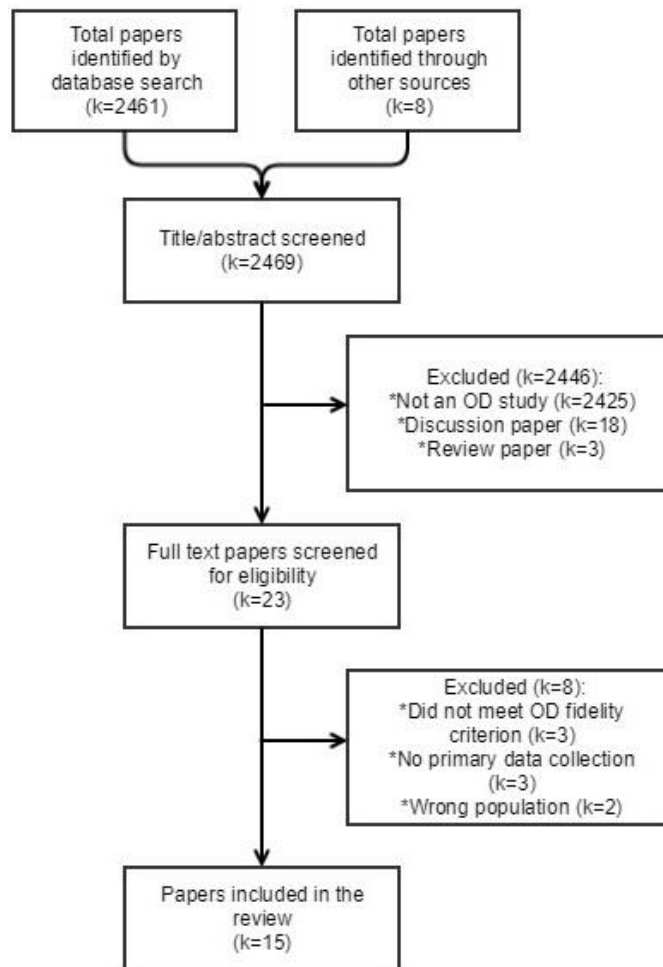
Total papers identified by database search (k=2461)

Total papers identified through other sources (k=8)

Title/abstract screened (k=2469)

Excluded (k=2446):
*Not an OD study (k=2425)
*Discussion paper (k=18)
*Review paper (k=3)

Full text papers screened for eligibility (k=23)

Excluded (k=8):
*Did not meet OD fidelity criterion (k=3)
*No primary data collection (k=3)
*Wrong population (k=2)

Papers included in the review (k=15)